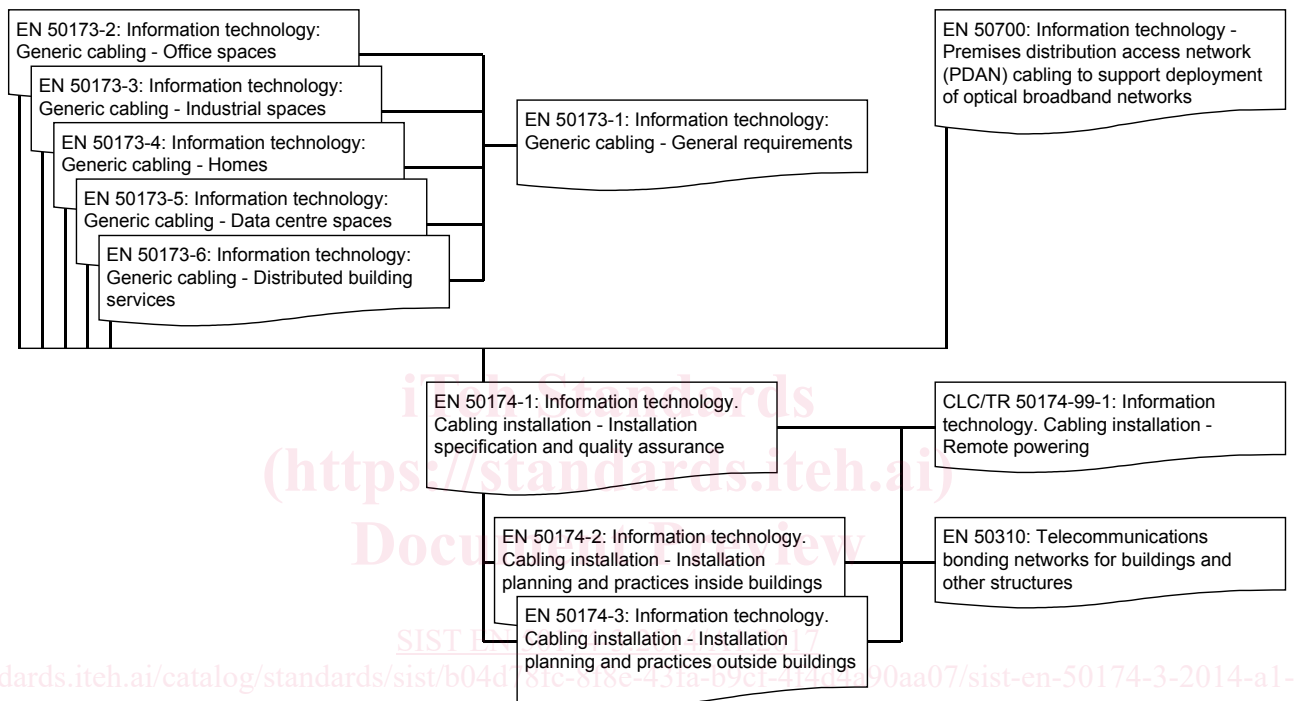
EN 50173-2: Information technology: Generic cabling - Office spaces

EN 50173-3: Information technology: Generic cabling - Industrial spaces

EN 50173-4: Information technology: Generic cabling - Homes

EN 50173-5: Information technology: Generic cabling - Data centre spaces

EN 50173-6: Information technology: Generic cabling - Distributed building services

EN 50173-1: Information technology: Generic cabling - General requirements

EN 50700: Information technology - Premises distribution access network (PDAN) cabling to support deployment of optical broadband networks

iTeh Standards
(https://standards.iteh.ai)
Document Preview

EN 50174-1: Information technology. Cabling installation - Installation specification and quality assurance

CLC/TR 50174-99-1: Information technology. Cabling installation - Remote powering

EN 50174-2: Information technology. Cabling installation - Installation planning and practices inside buildings

EN 50310: Telecommunications bonding networks for buildings and other structures

EN 50174-3: Information technology. Cabling installation - Installation planning and practices outside buildings

SIST EN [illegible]

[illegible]dards.iteh.ai/catalog/standards/sist/b04d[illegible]8fc-818e-431a-b9c1-4f4d4a90aa07/sist-en-50174-3-2014-a1-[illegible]